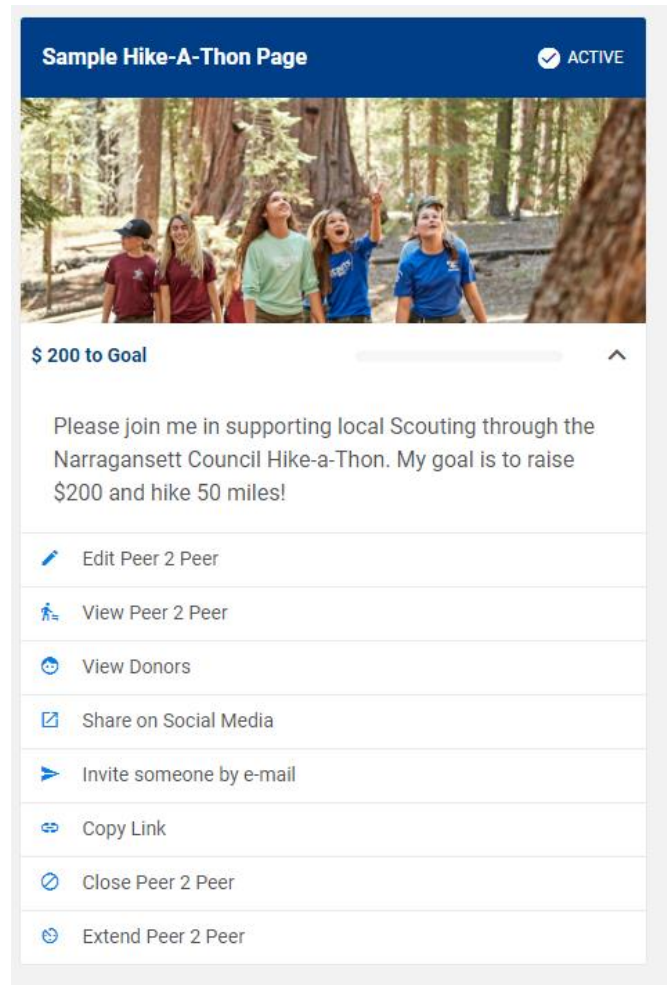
Sample Hike-A-Thon Page

ACTIVE

$ 200 to Goal

Please join me in supporting local Scouting through the Narragansett Council Hike-a-Thon. My goal is to raise $200 and hike 50 miles!

Edit Peer 2 Peer

View Peer 2 Peer

View Donors

Share on Social Media

Invite someone by e-mail

Copy Link

Close Peer 2 Peer

Extend Peer 2 Peer